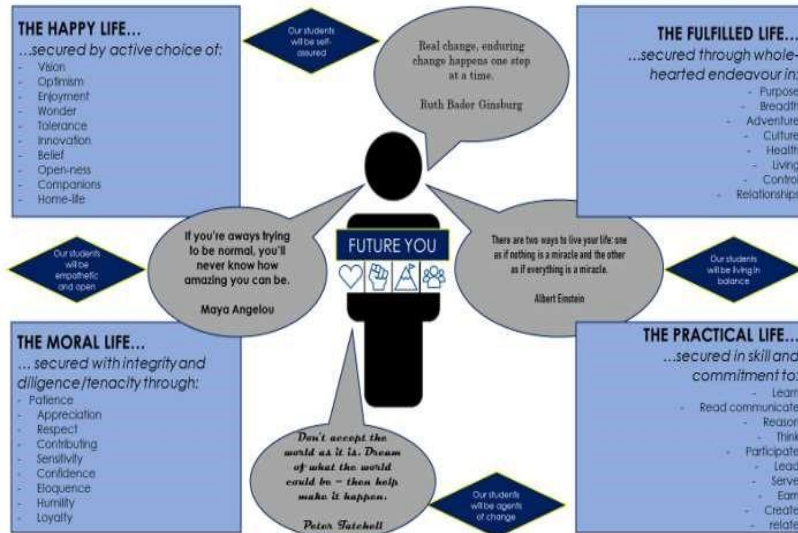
THE HAPPY LIFE...
...secured by active choice of:
- Vision
- Optimism
- Enjoyment
- Wonder
- Tolerance
- Innovation
- Belief
- Open-ness
- Companions
- Home-life

Our students will be self-assured

Real change, enduring change happens one step at a time.
Ruth Bader Ginsburg

THE FULFILLED LIFE...
...secured through whole-hearted endeavour in:
- Purpose
- Breadth
- Adventure
- Culture
- Health
- Living
- Control
- Relationships

If you're aways trying to be normal, you'll never know how amazing you can be.
Maya Angelou

FUTURE YOU

There are two ways to live your life: one as if nothing is a miracle and the other as if everything is a miracle.
Albert Einstein

Our students will be empathetic and open

Our students will be living in balance

THE MORAL LIFE...
... secured with integrity and diligence/tenacity through:
- Patience
- Appreciation
- Respect
- Contributing
- Sensitivity
- Confidence
- Eloquence
- Humility
- Loyalty

Don't accept the world as it is. Dream of what the world could be – then help make it happen.
Peter Tatchell

Our students will be agents of change

THE PRACTICAL LIFE...
...secured in skill and commitment to:
- Learn
- Read communicate
- Reason
- Think
- Participate
- Lead
- Serve
- Earn
- Create
- relate